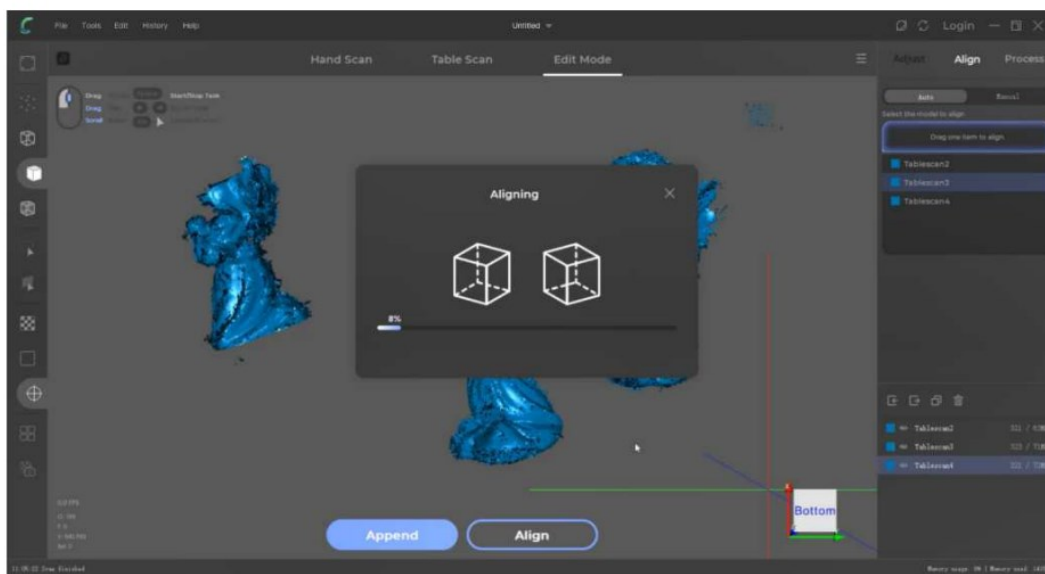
File Tools Edit History Help

Untitled

Login

Hand Scan Table Scan Edit Mode

Adjust Align Process

Auto Manual

Select the model to align

Drag one item to align

Tablescan2

Tablescan3

Tablescan4

Drag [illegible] Start/Stop Table

Drag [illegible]

Scroll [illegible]

Aligning

8%

Tablescan2

Tablescan3

Tablescan4

Bottom

Append

Align

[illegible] Scan finished

Memory usage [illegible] Memory used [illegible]